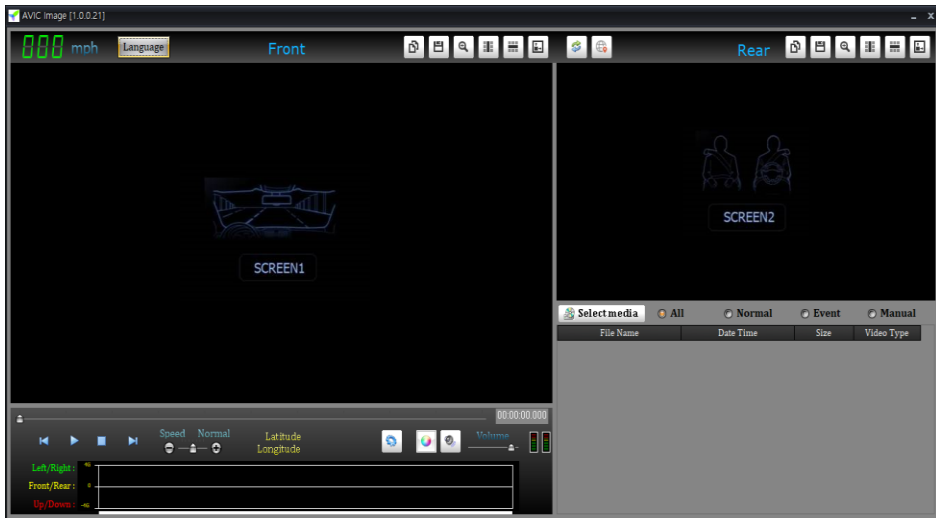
AVIC Image [1.0.0.21]

888 mph Language Front

Rear

SCREEN1

SCREEN2

Select media All Normal Event Manual

| File Name | Date Time | Size | Video Type |
|---|---|---|---|

00:00:00.000

Speed Normal

Latitude
Longitude

Volume

Left/Right :
Front/Rear :
Up/Down :